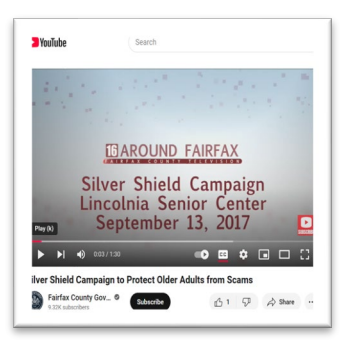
YouTube

Search

16 AROUND FAIRFAX
FAIRFAX COUNTY TELEVISION

Silver Shield Campaign
Lincolnia Senior Center
September 13, 2017

Play (k)

0:03 / 1:30

ilver Shield Campaign to Protect Older Adults from Scams

Fairfax County Gov...
9.32K subscribers

Subscribe

1

Share